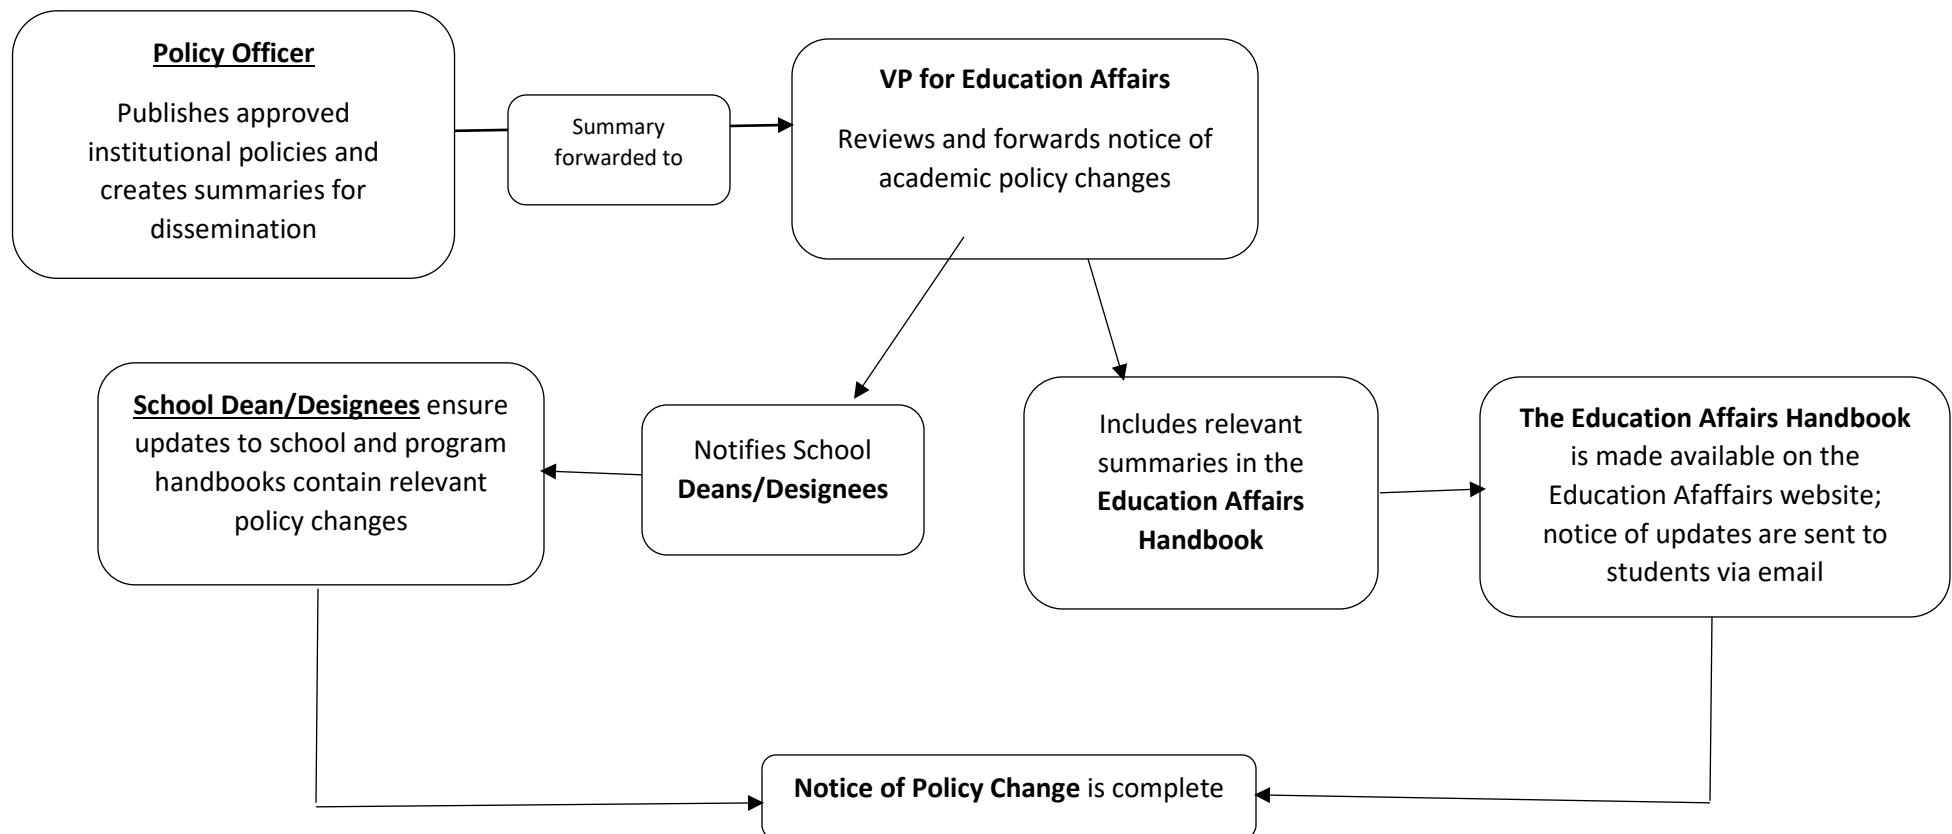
Policy Officer

Publishes approved institutional policies and creates summaries for dissemination

Summary forwarded to

VP for Education Affairs

Reviews and forwards notice of academic policy changes

School Dean/Designees ensure updates to school and program handbooks contain relevant policy changes

Notifies School Deans/Designees

Includes relevant summaries in the Education Affairs Handbook

The Education Affairs Handbook is made available on the Education Afaffairs website; notice of updates are sent to students via email

Notice of Policy Change is complete